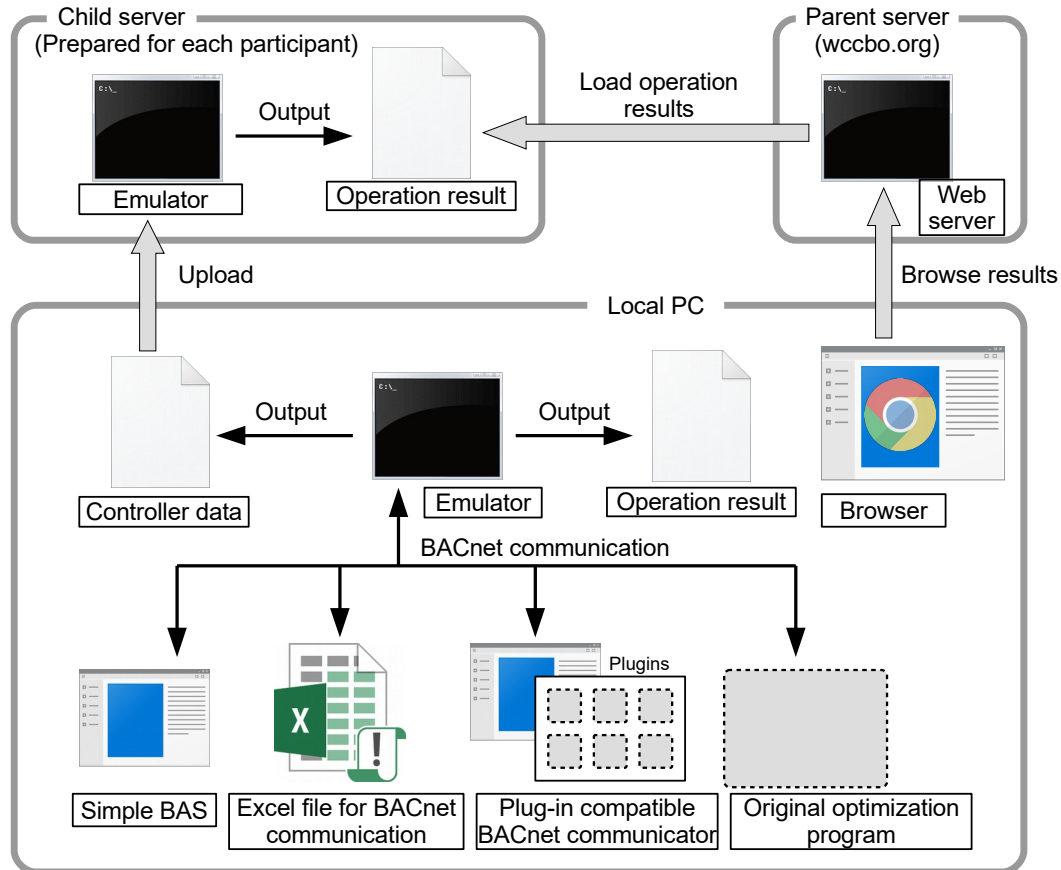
Child server
(Prepared for each participant)

C:\_

Output

Emulator

Operation result

Load operation results

Parent server
(wccbo.org)

C:\_

Web server

Upload

Browse results

Local PC

C:\_

Output

Output

Controller data

Emulator

Operation result

Browser

BACnet communication

X

Plugins

Simple BAS

Excel file for BACnet communication

Plug-in compatible BACnet communicator

Original optimization program